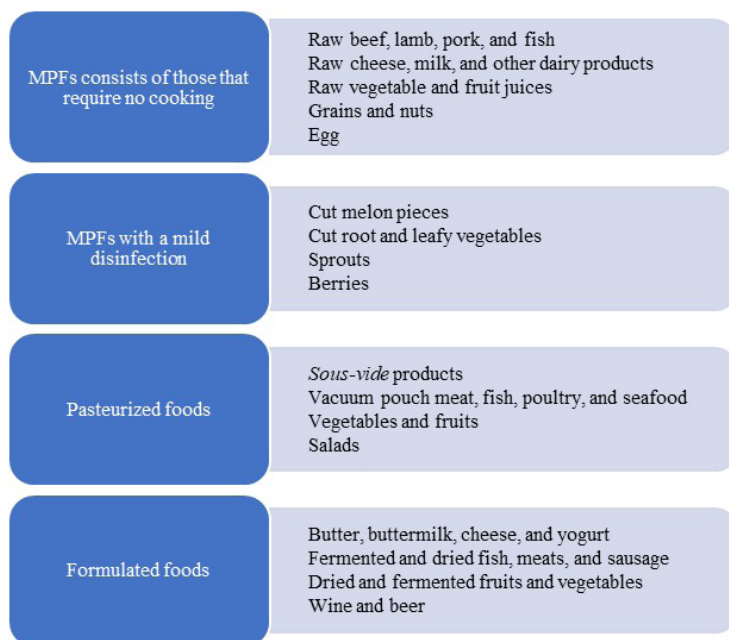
MPFs consists of those that require no cooking

Raw beef, lamb, pork, and fish
Raw cheese, milk, and other dairy products
Raw vegetable and fruit juices
Grains and nuts
Egg

MPFs with a mild disinfection

Cut melon pieces
Cut root and leafy vegetables
Sprouts
Berries

Pasteurized foods

*Sous-vide* products
Vacuum pouch meat, fish, poultry, and seafood
Vegetables and fruits
Salads

Formulated foods

Butter, buttermilk, cheese, and yogurt
Fermented and dried fish, meats, and sausage
Dried and fermented fruits and vegetables
Wine and beer